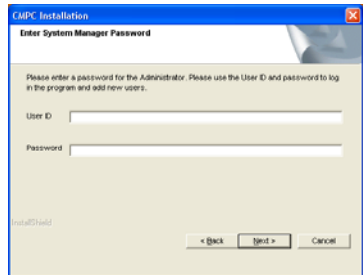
CMPC Installation

Enter System Manager Password

Please enter a password for the Administrator. Please use the User ID and password to log in the program and add new users.

User ID

Password

InstallShield

< Back Next > Cancel